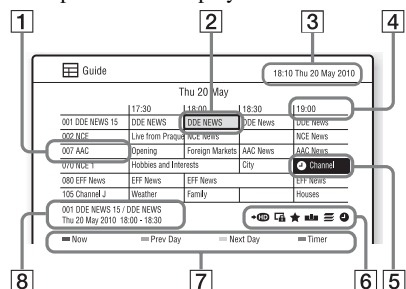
1
2
3
4
Guide
18:10 Thu 20 May 2010
Thu 20 May

| | 17:30 | 18:00 | 18:30 | 19:00 |
|---|---|---|---|---|
| 001 DDE NEWS 15 | DDE NEWS | DDE NEWS | DDE News | DDE News |
| 002 NCE | Live from Prague | NCE News | | NCE News |
| 007 AAC | Opening | Foreign Markets | AAC News | AAC News |
| 070 NCE 1 | Hobbies and Interests | | City | Channel |
| 080 EFF News | EFF News | EFF News | | EFF News |
| 105 Channel J | Weather | Family | | Houses |

001 DDE NEWS 15 / DDE NEWS
Thu 20 May 2010 18:00 - 18:30
HD
Now
Prev Day
Next Day
Timer
8
7
6
5